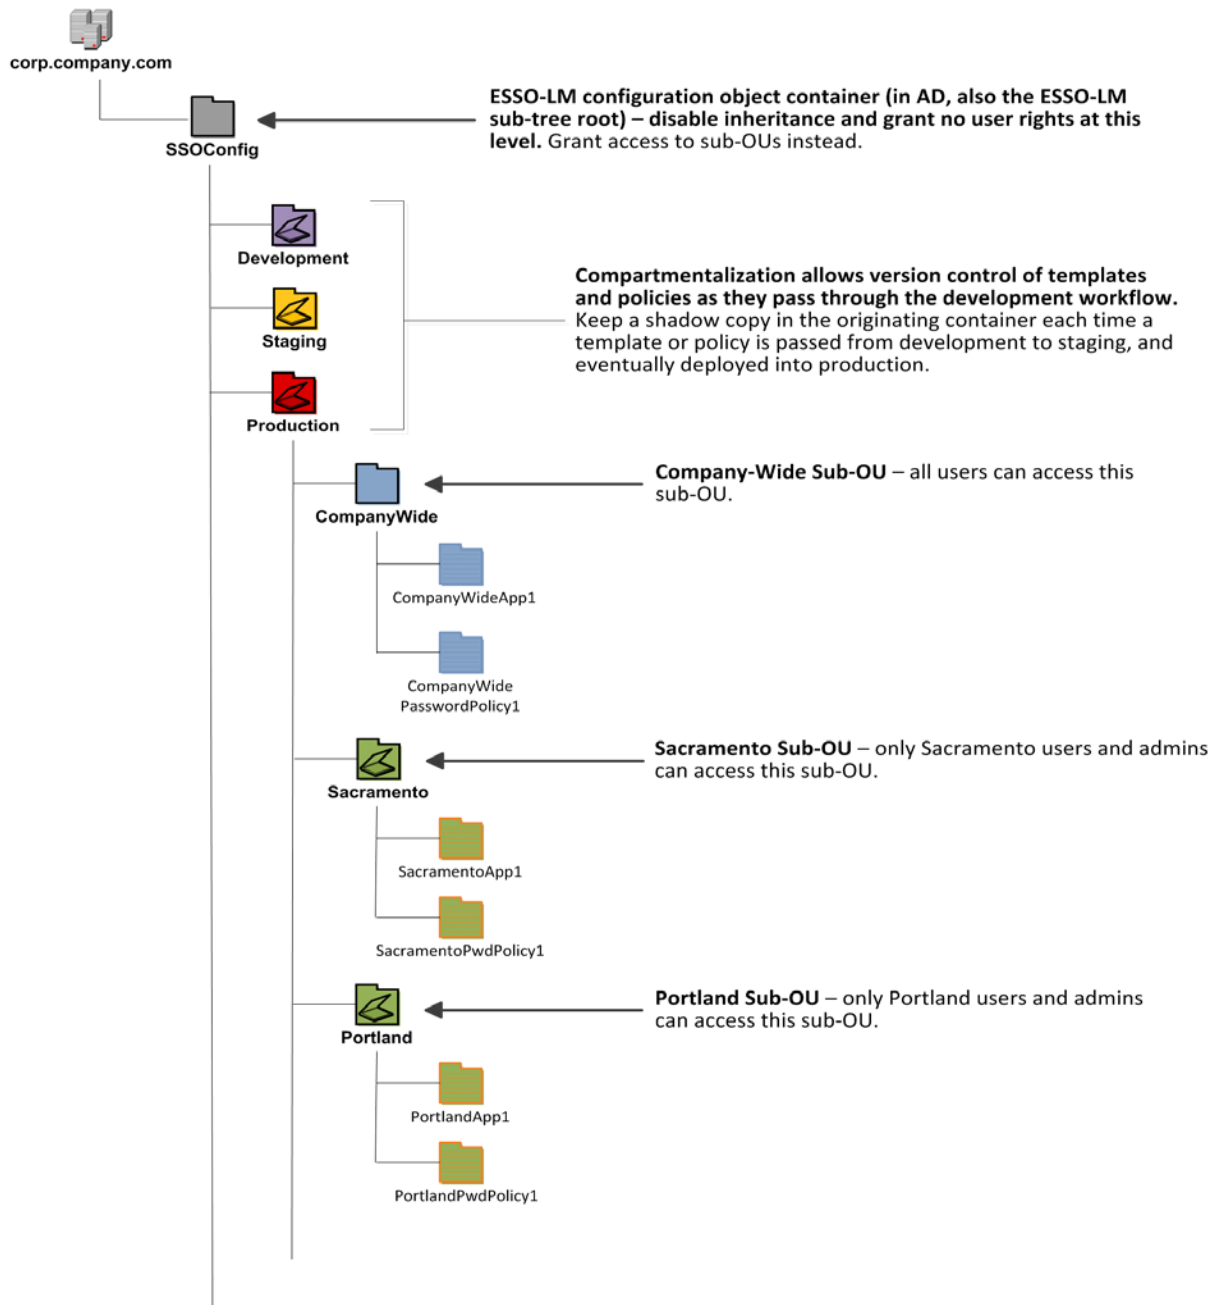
corp.company.com

SSOConfig

**ESSO-LM configuration object container (in AD, also the ESSO-LM sub-tree root) – disable inheritance and grant no user rights at this level.** Grant access to sub-OUs instead.

Development

Staging

Production

**Compartmentalization allows version control of templates and policies as they pass through the development workflow.** Keep a shadow copy in the originating container each time a template or policy is passed from development to staging, and eventually deployed into production.

CompanyWide

**Company-Wide Sub-OU** – all users can access this sub-OU.

CompanyWideApp1

CompanyWide PasswordPolicy1

Sacramento

**Sacramento Sub-OU** – only Sacramento users and admins can access this sub-OU.

SacramentoApp1

SacramentoPwdPolicy1

Portland

**Portland Sub-OU** – only Portland users and admins can access this sub-OU.

PortlandApp1

PortlandPwdPolicy1